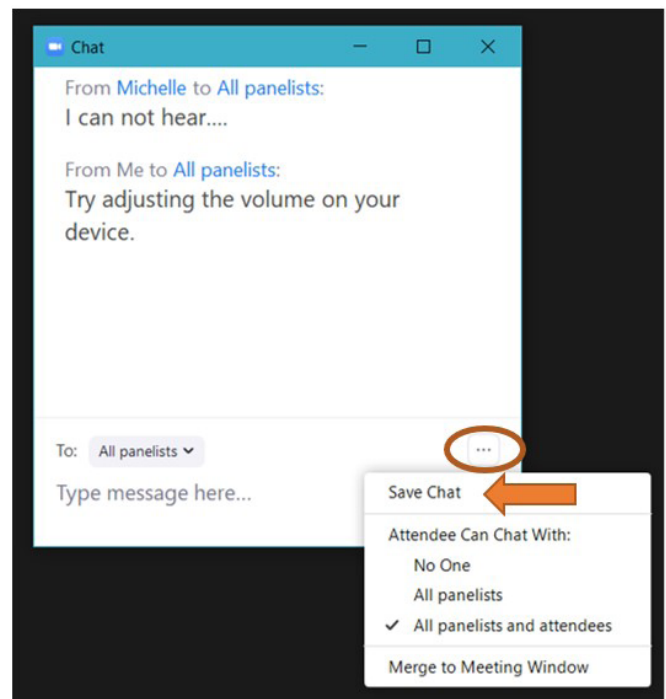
Chat

From Michelle to All panelists:
I can not hear....

From Me to All panelists:
Try adjusting the volume on your device.

To: All panelists

...

Type message here...

Save Chat

Attendee Can Chat With:
No One
All panelists
✓ All panelists and attendees

Merge to Meeting Window